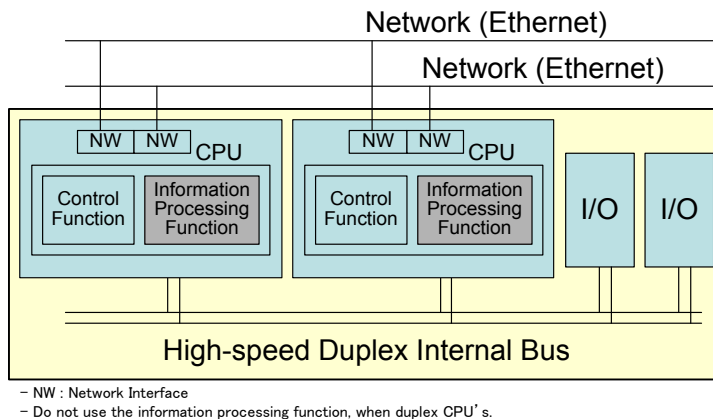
Network (Ethernet)

Network (Ethernet)

NW NW CPU

Control Function

Information Processing Function

NW NW CPU

Control Function

Information Processing Function

I/O

I/O

High-speed Duplex Internal Bus

– NW : Network Interface

– Do not use the information processing function, when duplex CPU’s.